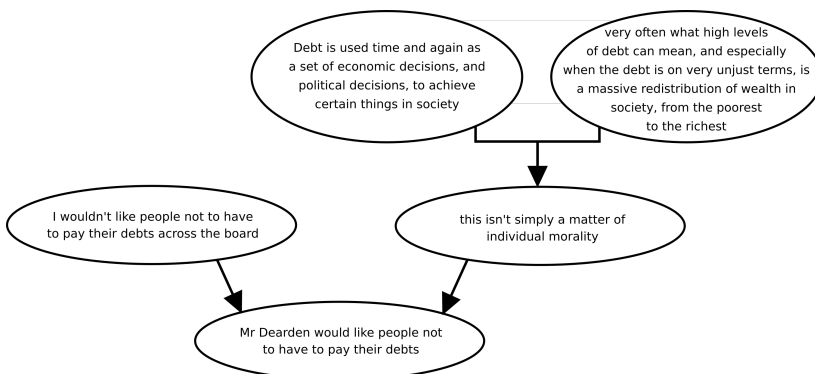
Debt is used time and again as a set of economic decisions, and political decisions, to achieve certain things in society

very often what high levels of debt can mean, and especially when the debt is on very unjust terms, is a massive redistribution of wealth in society, from the poorest to the richest

I wouldn't like people not to have to pay their debts across the board

this isn't simply a matter of individual morality

Mr Dearden would like people not to have to pay their debts